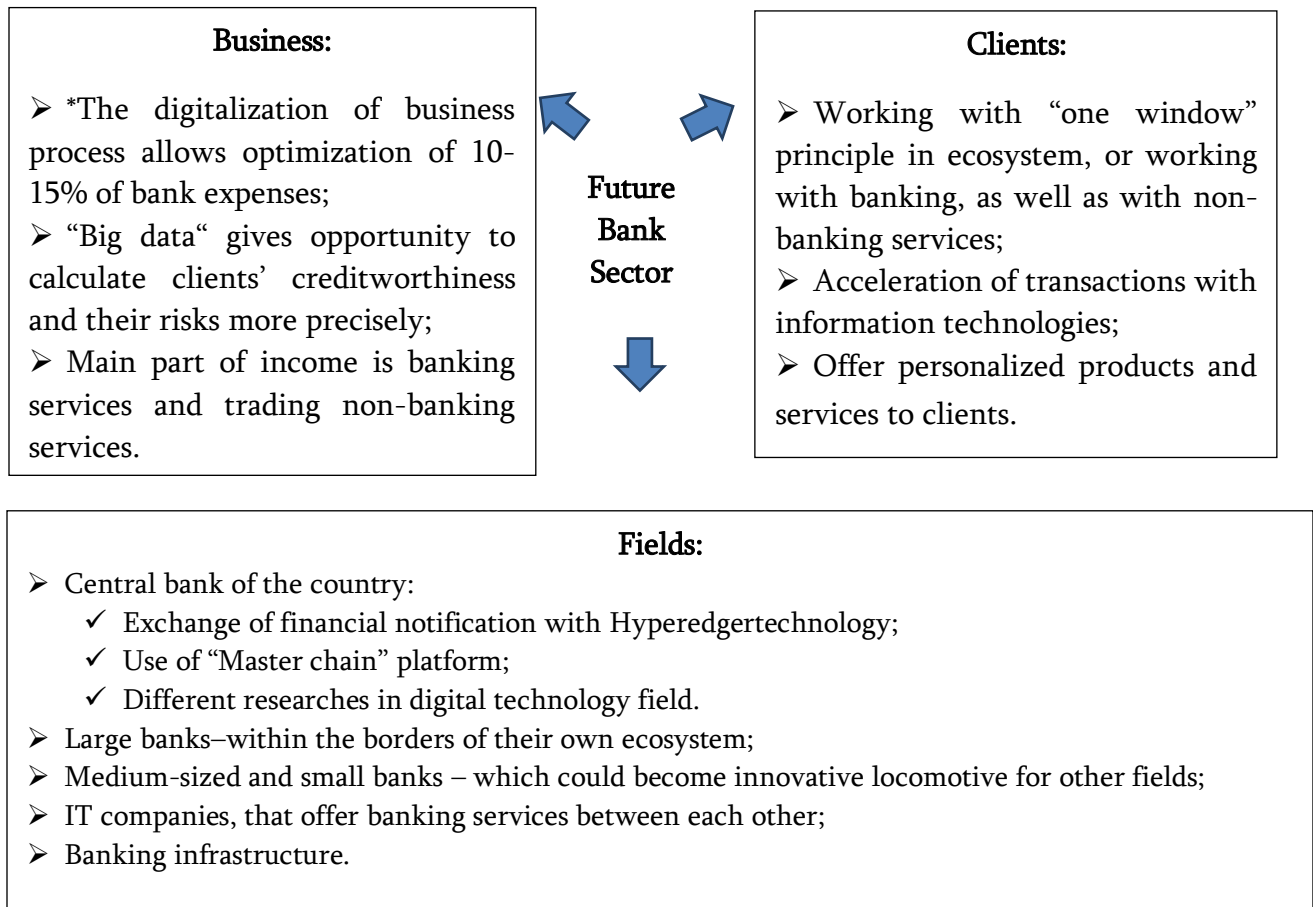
Business:

➢ *The digitalization of business process allows optimization of 10-15% of bank expenses;
➢ “Big data“ gives opportunity to calculate clients’ creditworthiness and their risks more precisely;
➢ Main part of income is banking services and trading non-banking services.

Future Bank Sector

Clients:

➢ Working with “one window” principle in ecosystem, or working with banking, as well as with non-banking services;
➢ Acceleration of transactions with information technologies;
➢ Offer personalized products and services to clients.

Fields:
➢ Central bank of the country:
✓ Exchange of financial notification with Hyperedgertechnology;
✓ Use of “Master chain” platform;
✓ Different researches in digital technology field.
➢ Large banks–within the borders of their own ecosystem;
➢ Medium-sized and small banks – which could become innovative locomotive for other fields;
➢ IT companies, that offer banking services between each other;
➢ Banking infrastructure.